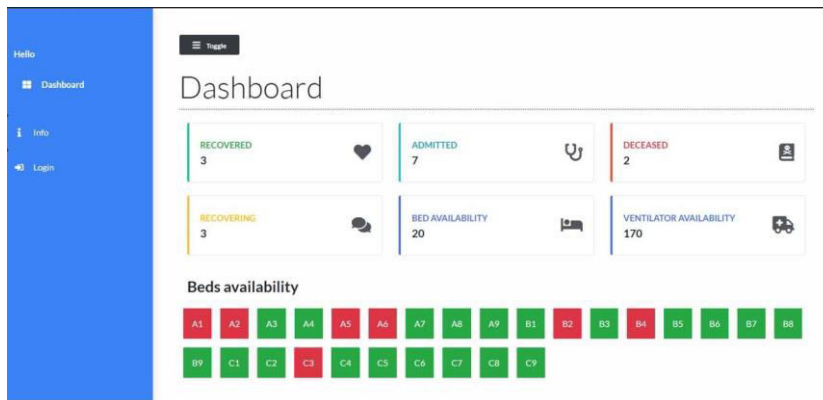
Hello

Dashboard

Info

Login

Toggle

Dashboard

RECOVERED
3

ADMITTED
7

DECEASED
2

RECOVERING
3

BED AVAILABILITY
20

VENTILATOR AVAILABILITY
170

Beds availability

A1 A2 A3 A4 A5 A6 A7 A8 A9 B1 B2 B3 B4 B5 B6 B7 B8

B9 C1 C2 C3 C4 C5 C6 C7 C8 C9